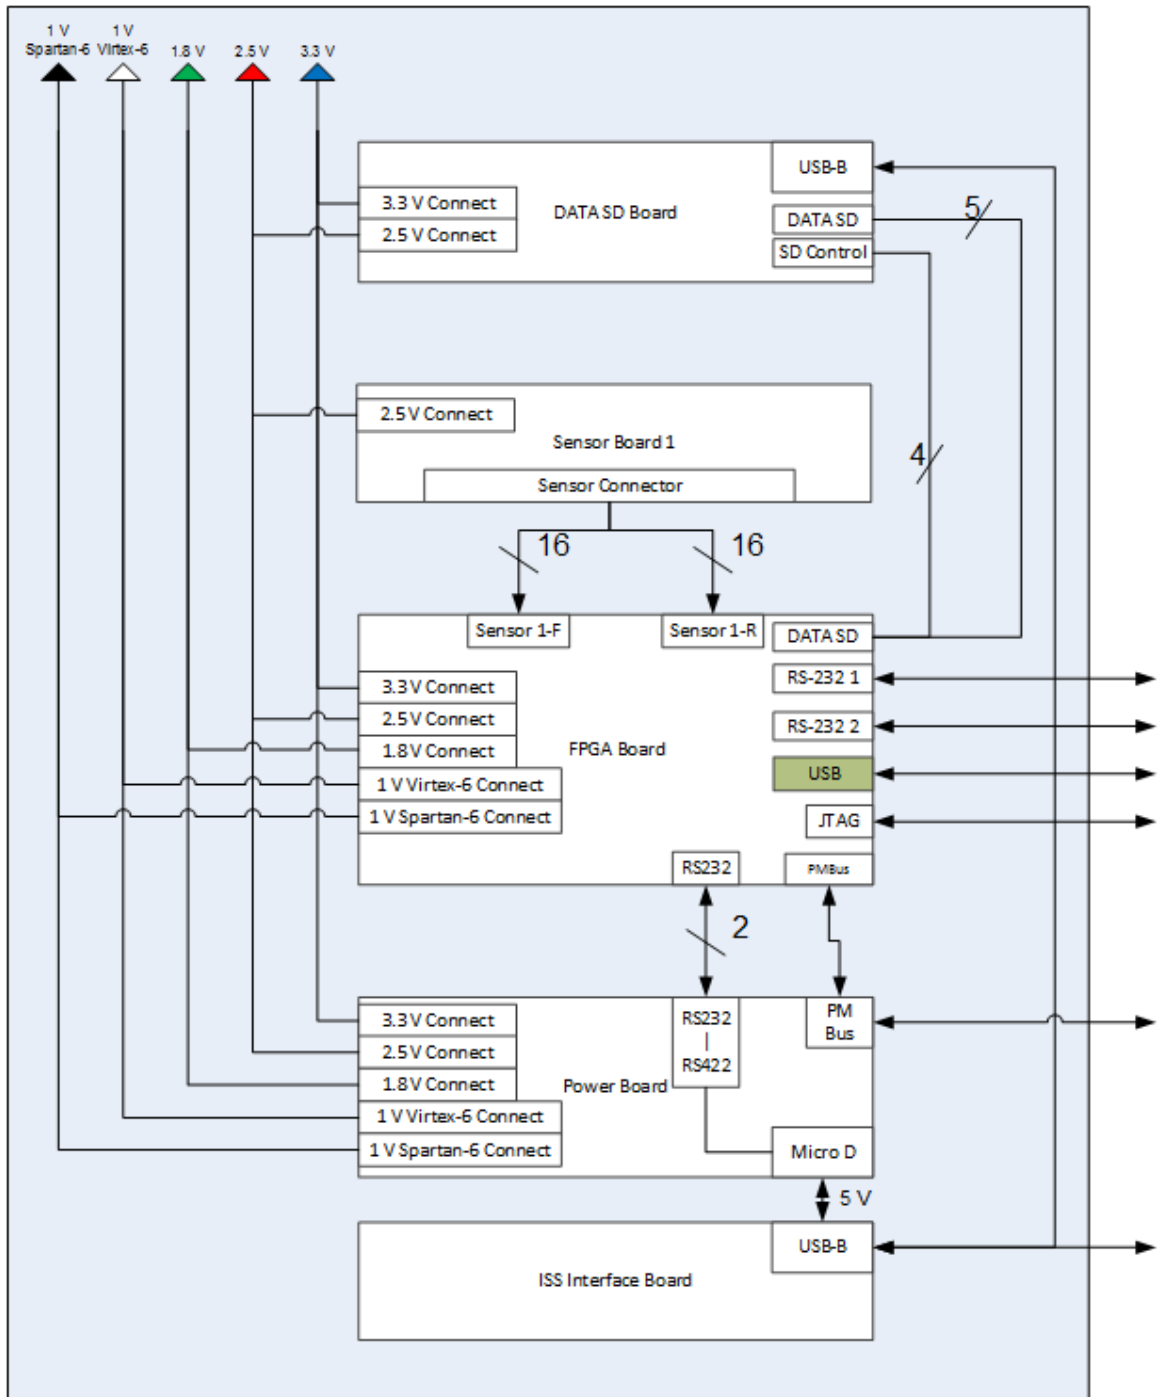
1 V Spartan-6
1 V Virtex-6
1.8 V
2.5 V
3.3 V

USB-B
3.3 V Connect
DATA SD Board
DATA SD
5
2.5 V Connect
SD Control

2.5 V Connect
Sensor Board 1
4
Sensor Connector

16
16

Sensor 1-F
Sensor 1-R
DATA SD
3.3 V Connect
RS-232 1
2.5 V Connect
RS-232 2
1.8 V Connect
FPGA Board
USB
1 V Virtex-6 Connect
1 V Spartan-6 Connect
JTAG
RS232
PMBus

2

3.3 V Connect
RS232
|
RS422
PM Bus
2.5 V Connect
1.8 V Connect
Power Board
1 V Virtex-6 Connect
1 V Spartan-6 Connect
Micro D
5 V

USB-B
ISS Interface Board